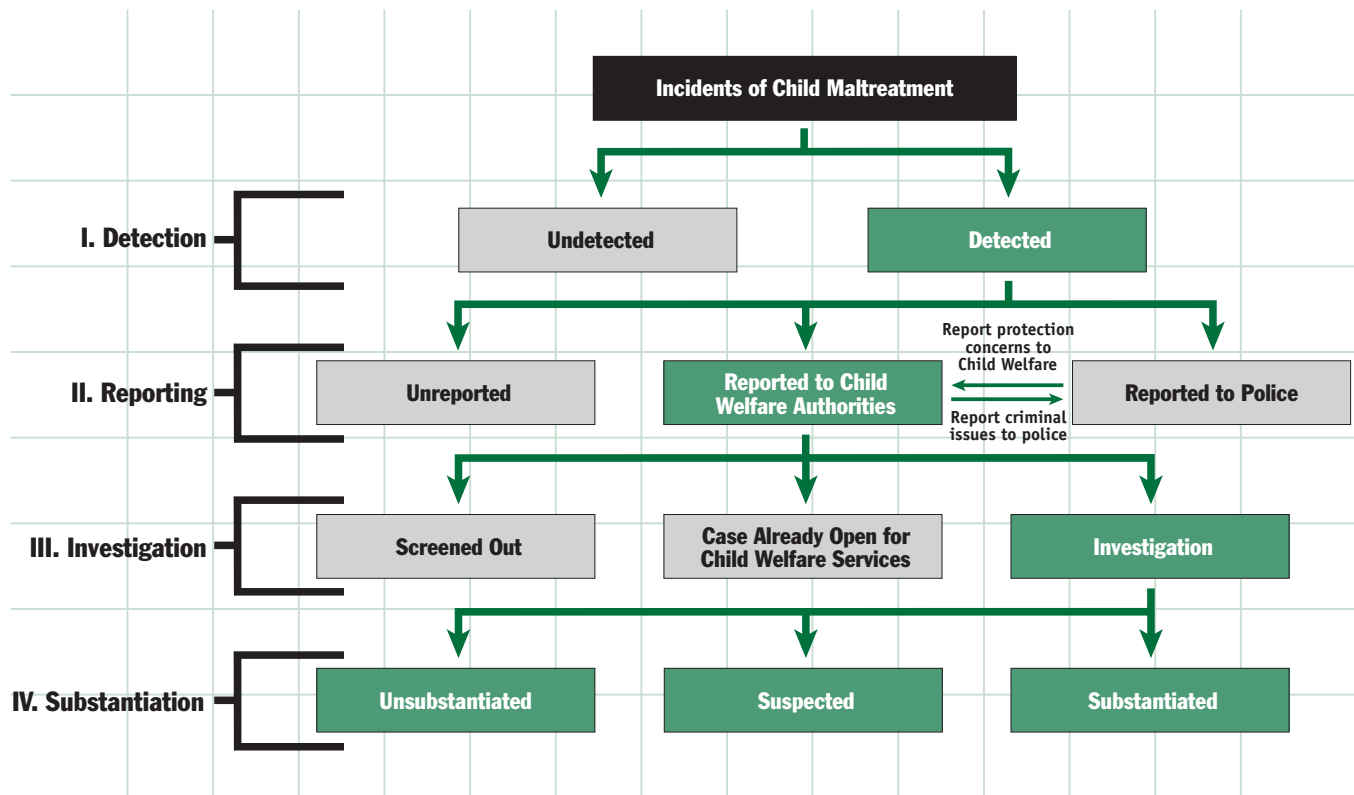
Incidents of Child Maltreatment

I. Detection

Undetected

Detected

II. Reporting

Unreported

Reported to Child Welfare Authorities

Report protection concerns to Child Welfare

Report criminal issues to police

Reported to Police

III. Investigation

Screened Out

Case Already Open for Child Welfare Services

Investigation

IV. Substantiation

Unsubstantiated

Suspected

Substantiated